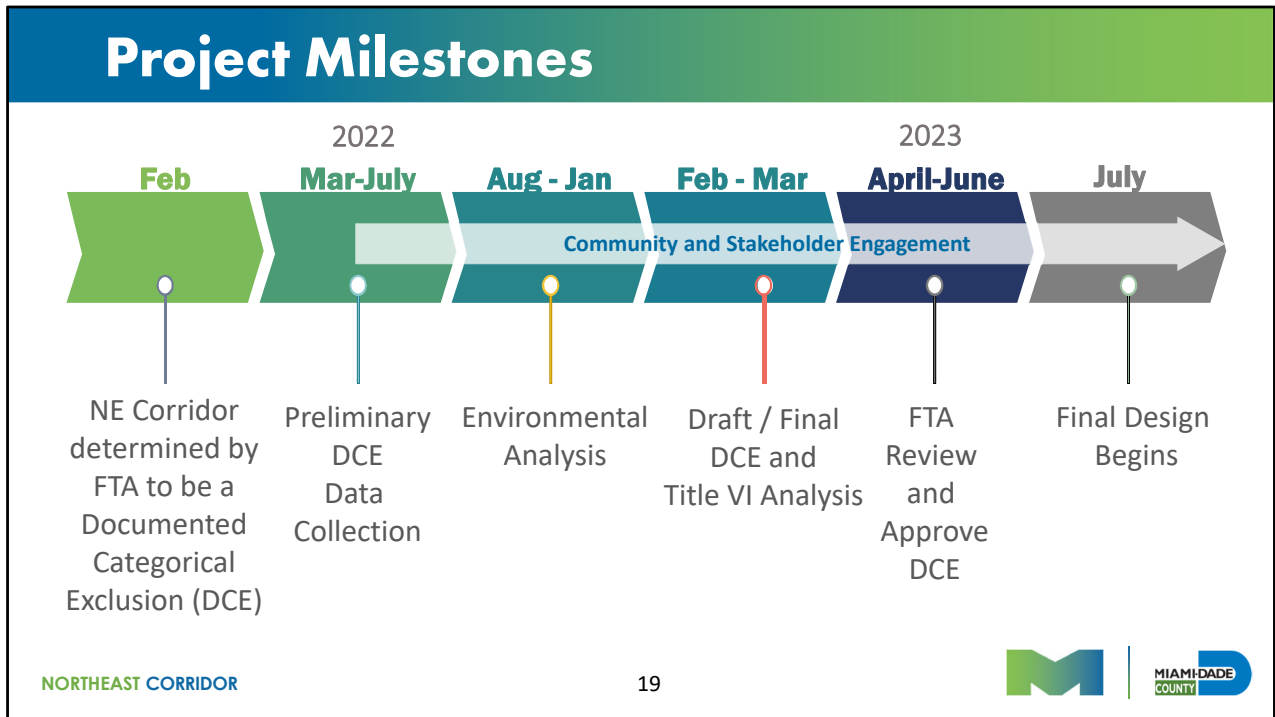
Project Milestones

2022

2023

Feb

Mar-July

Aug - Jan

Feb - Mar

April-June

July

Community and Stakeholder Engagement

NE Corridor determined by FTA to be a Documented Categorical Exclusion (DCE)

Preliminary DCE Data Collection

Environmental Analysis

Draft / Final DCE and Title VI Analysis

FTA Review and Approve DCE

Final Design Begins

NORTHEAST CORRIDOR

19

MIAMI-DADE COUNTY